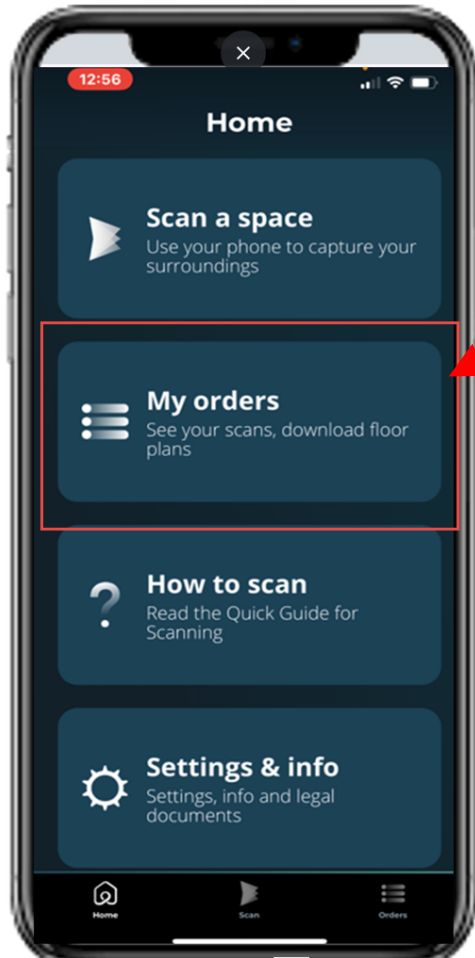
12:56

Home

Scan a space
Use your phone to capture your surroundings

My orders
See your scans, download floor plans

?
How to scan
Read the Quick Guide for Scanning

Settings & info
Settings, info and legal documents

Home
Scan
Orders